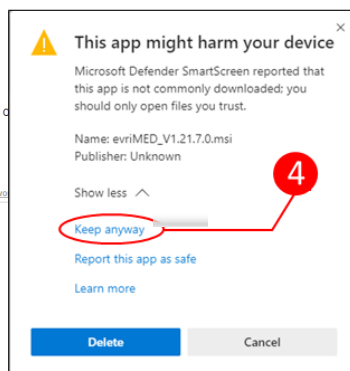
×

This app might harm your device

Microsoft Defender SmartScreen reported that this app is not commonly downloaded; you should only open files you trust.

Name: evriMED_V1.21.7.0.msi
Publisher: Unknown

Show less

4

Keep anyway

Report this app as safe

Learn more

Delete

Cancel